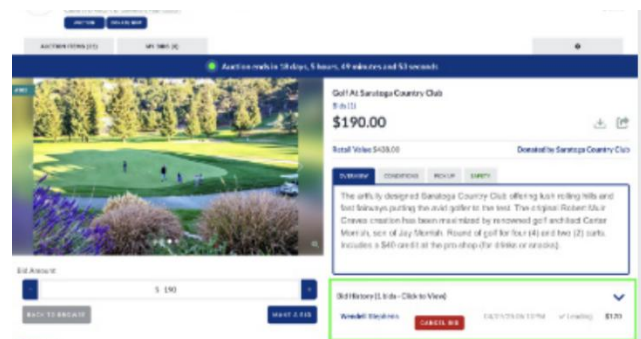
AUCTION ONLINE BIDS

AUCTION ITEMS (11)

MY BIDS (1)

Auction ends in 18 days, 5 hours, 49 minutes and 53 seconds

Golf At Saratoga Country Club

Bids (1)

$190.00

Retail Value: $408.00

Donated by Saratoga Country Club

OVERVIEW

CONDITIONS

PICK UP

DRINKS

The artfully designed Saratoga Country Club offering lush rolling hills and fast fairways putting the avid golfer to the test. The original Robert Muir Graves creation has been modernized by renowned golf architect Carter Morrish, son of Jay Morrish. Round of golf for four (4) and two (2) carts. Includes a $40 credit at the pro shop (for drinks or snacks).

Bid Amount

$ 190

BACK TO BROWSE

MAKE A BID

Bid History (1 bids - Click to View)

Wendell Stephens

CANCEL BID

04/21/25 06:13 PM

Leading

$190